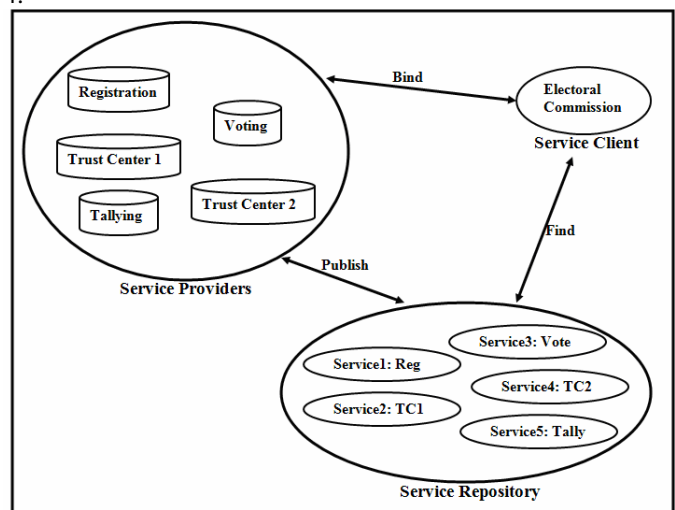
Registration

Voting

Trust Center 1

Tallying

Trust Center 2

Bind

Electoral Commission

Service Client

Find

Publish

Service Providers

Service3: Vote

Service1: Reg

Service4: TC2

Service2: TC1

Service5: Tally

Service Repository